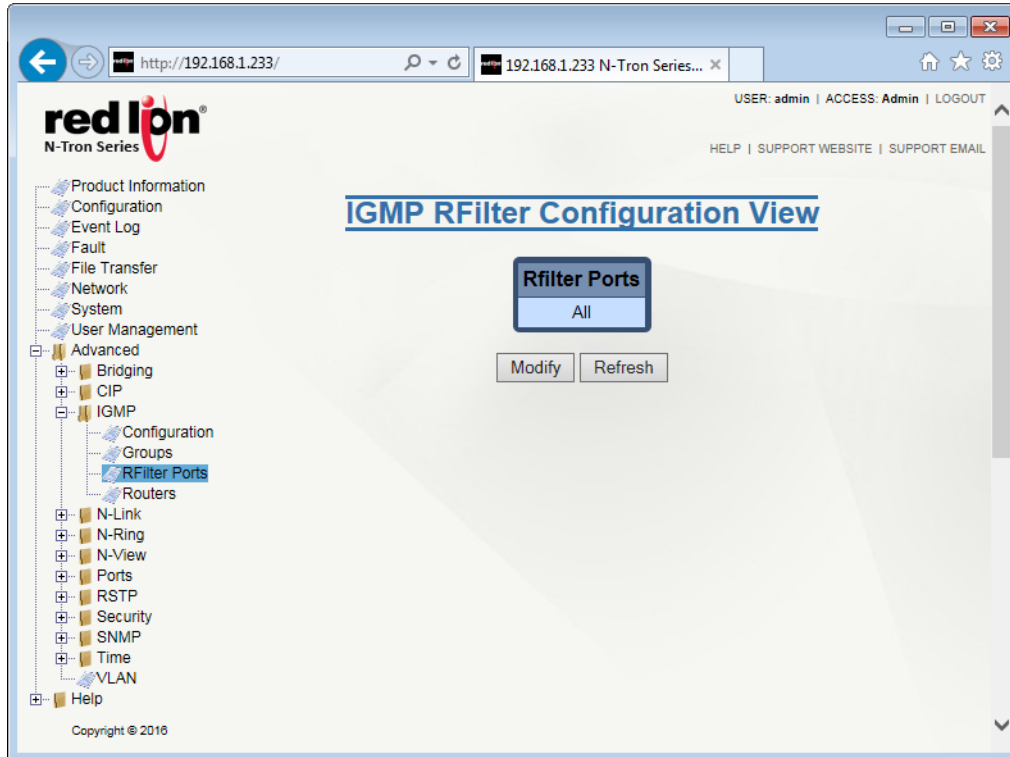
http://192.168.1.233/

192.168.1.233 N-Tron Series...

USER: admin | ACCESS: Admin | LOGOUT

red lion®
N-Tron Series

HELP | SUPPORT WEBSITE | SUPPORT EMAIL

Product Information
Configuration
Event Log
Fault
File Transfer
Network
System
User Management
Advanced
Bridging
CIP
IGMP
Configuration
Groups
RFilter Ports
Routers
N-Link
N-Ring
N-View
Ports
RSTP
Security
SNMP
Time
VLAN
Help

Copyright © 2016

IGMP RFilter Configuration View

| Rfilter Ports |
|---|
| All |

Modify Refresh